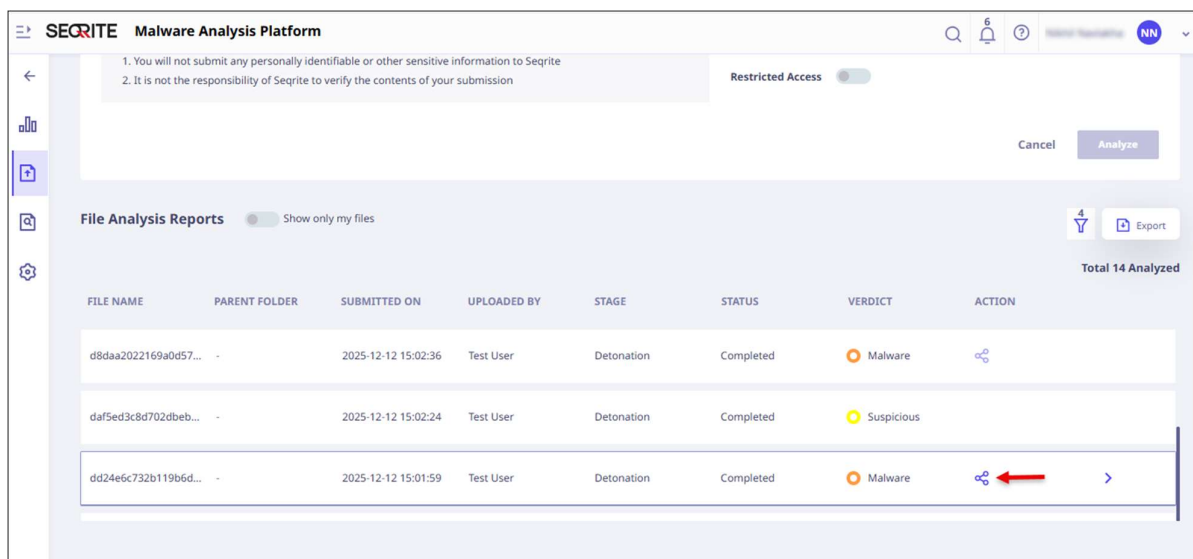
SEQRITE Malware Analysis Platform

6

NN

1. You will not submit any personally identifiable or other sensitive information to Seqrite
2. It is not the responsibility of Seqrite to verify the contents of your submission

Restricted Access

Cancel Analyze

File Analysis Reports Show only my files

4

Export

Total 14 Analyzed

| FILE NAME | PARENT FOLDER | SUBMITTED ON | UPLOADED BY | STAGE | STATUS | VERDICT | ACTION |
|---|---|---|---|---|---|---|---|
| d8daa2022169a0d57... | - | 2025-12-12 15:02:36 | Test User | Detonation | Completed | Malware | |
| daf5ed3c8d702dbeb... | - | 2025-12-12 15:02:24 | Test User | Detonation | Completed | Suspicious | |
| dd24e6c732b119b6d... | - | 2025-12-12 15:01:59 | Test User | Detonation | Completed | Malware | |